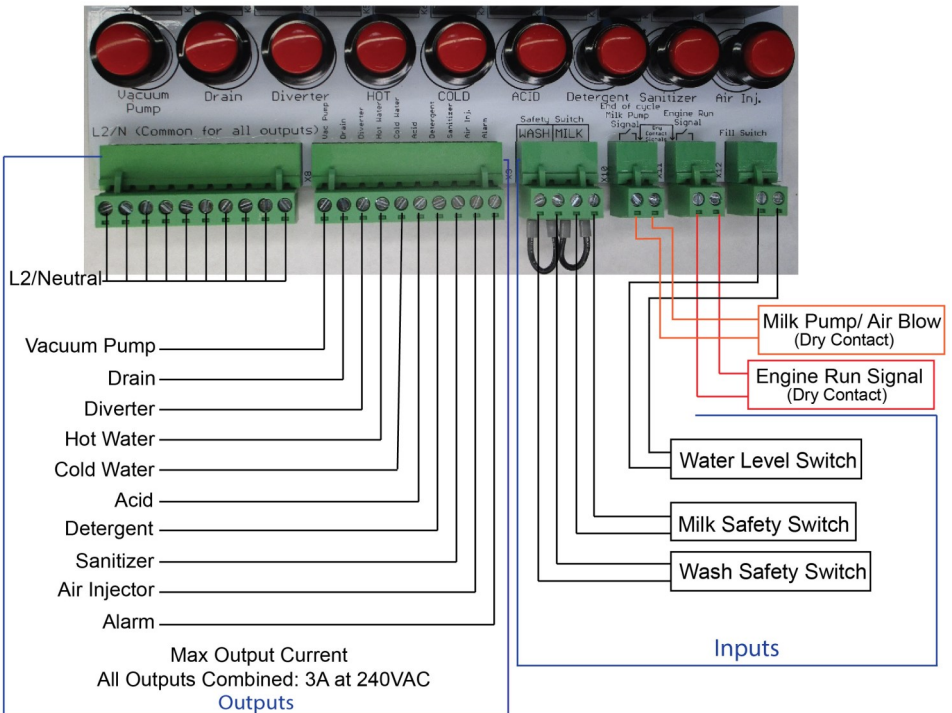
Vacuum Pump
Drain
Diverter
HOT
COLD
ACID
Detergent
Sanitizer
Air Inj.

L2/N (Common for all outputs)

Vac Pump
Drain
Diverter
Hot Water
Cold Water
Acid
Detergent
Sanitizer
Air Inj.
Alarm

X8
X9

Safety Switch
WASH
MILK

End of cycle
Milk Pump
Signal
Eng
Contact
Signals
Engine Run
Signal
Fill Switch

X10
X11
X12

L2/Neutral

Vacuum Pump
Drain
Diverter
Hot Water
Cold Water
Acid
Detergent
Sanitizer
Air Injector
Alarm

Max Output Current
All Outputs Combined: 3A at 240VAC
Outputs

Milk Pump/ Air Blow
(Dry Contact)

Engine Run Signal
(Dry Contact)

Water Level Switch

Milk Safety Switch

Wash Safety Switch

Inputs